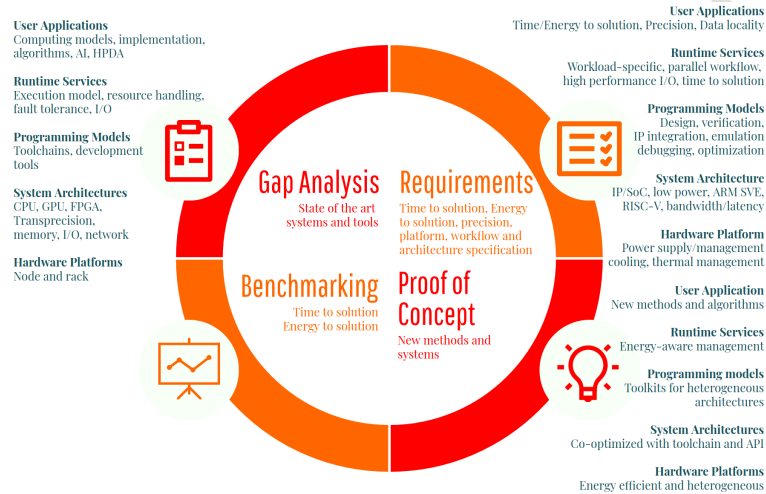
**User Applications**
Computing models, implementation, algorithms, AI, HPDA

**Runtime Services**
Execution model, resource handling, fault tolerance, I/O

**Programming Models**
Toolchains, development tools

**System Architectures**
CPU, GPU, FPGA, Transprecision, memory, I/O, network

**Hardware Platforms**
Node and rack

Gap Analysis
State of the art systems and tools

Requirements
Time to solution, Energy to solution, precision, platform, workflow and architecture specification

Benchmarking
Time to solution
Energy to solution

Proof of Concept
New methods and systems

**User Applications**
Time/Energy to solution, Precision, Data locality

**Runtime Services**
Workload-specific, parallel workflow, high performance I/O, time to solution

**Programming Models**
Design, verification, IP integration, emulation debugging, optimization

**System Architecture**
IP/SoC, low power, ARM SVE, RISC-V, bandwidth/latency

**Hardware Platform**
Power supply/management cooling, thermal management

**User Application**
New methods and algorithms

**Runtime Services**
Energy-aware management

**Programming models**
Toolkits for heterogeneous architectures

**System Architectures**
Co-optimized with toolchain and API

**Hardware Platforms**
Energy efficient and heterogeneous